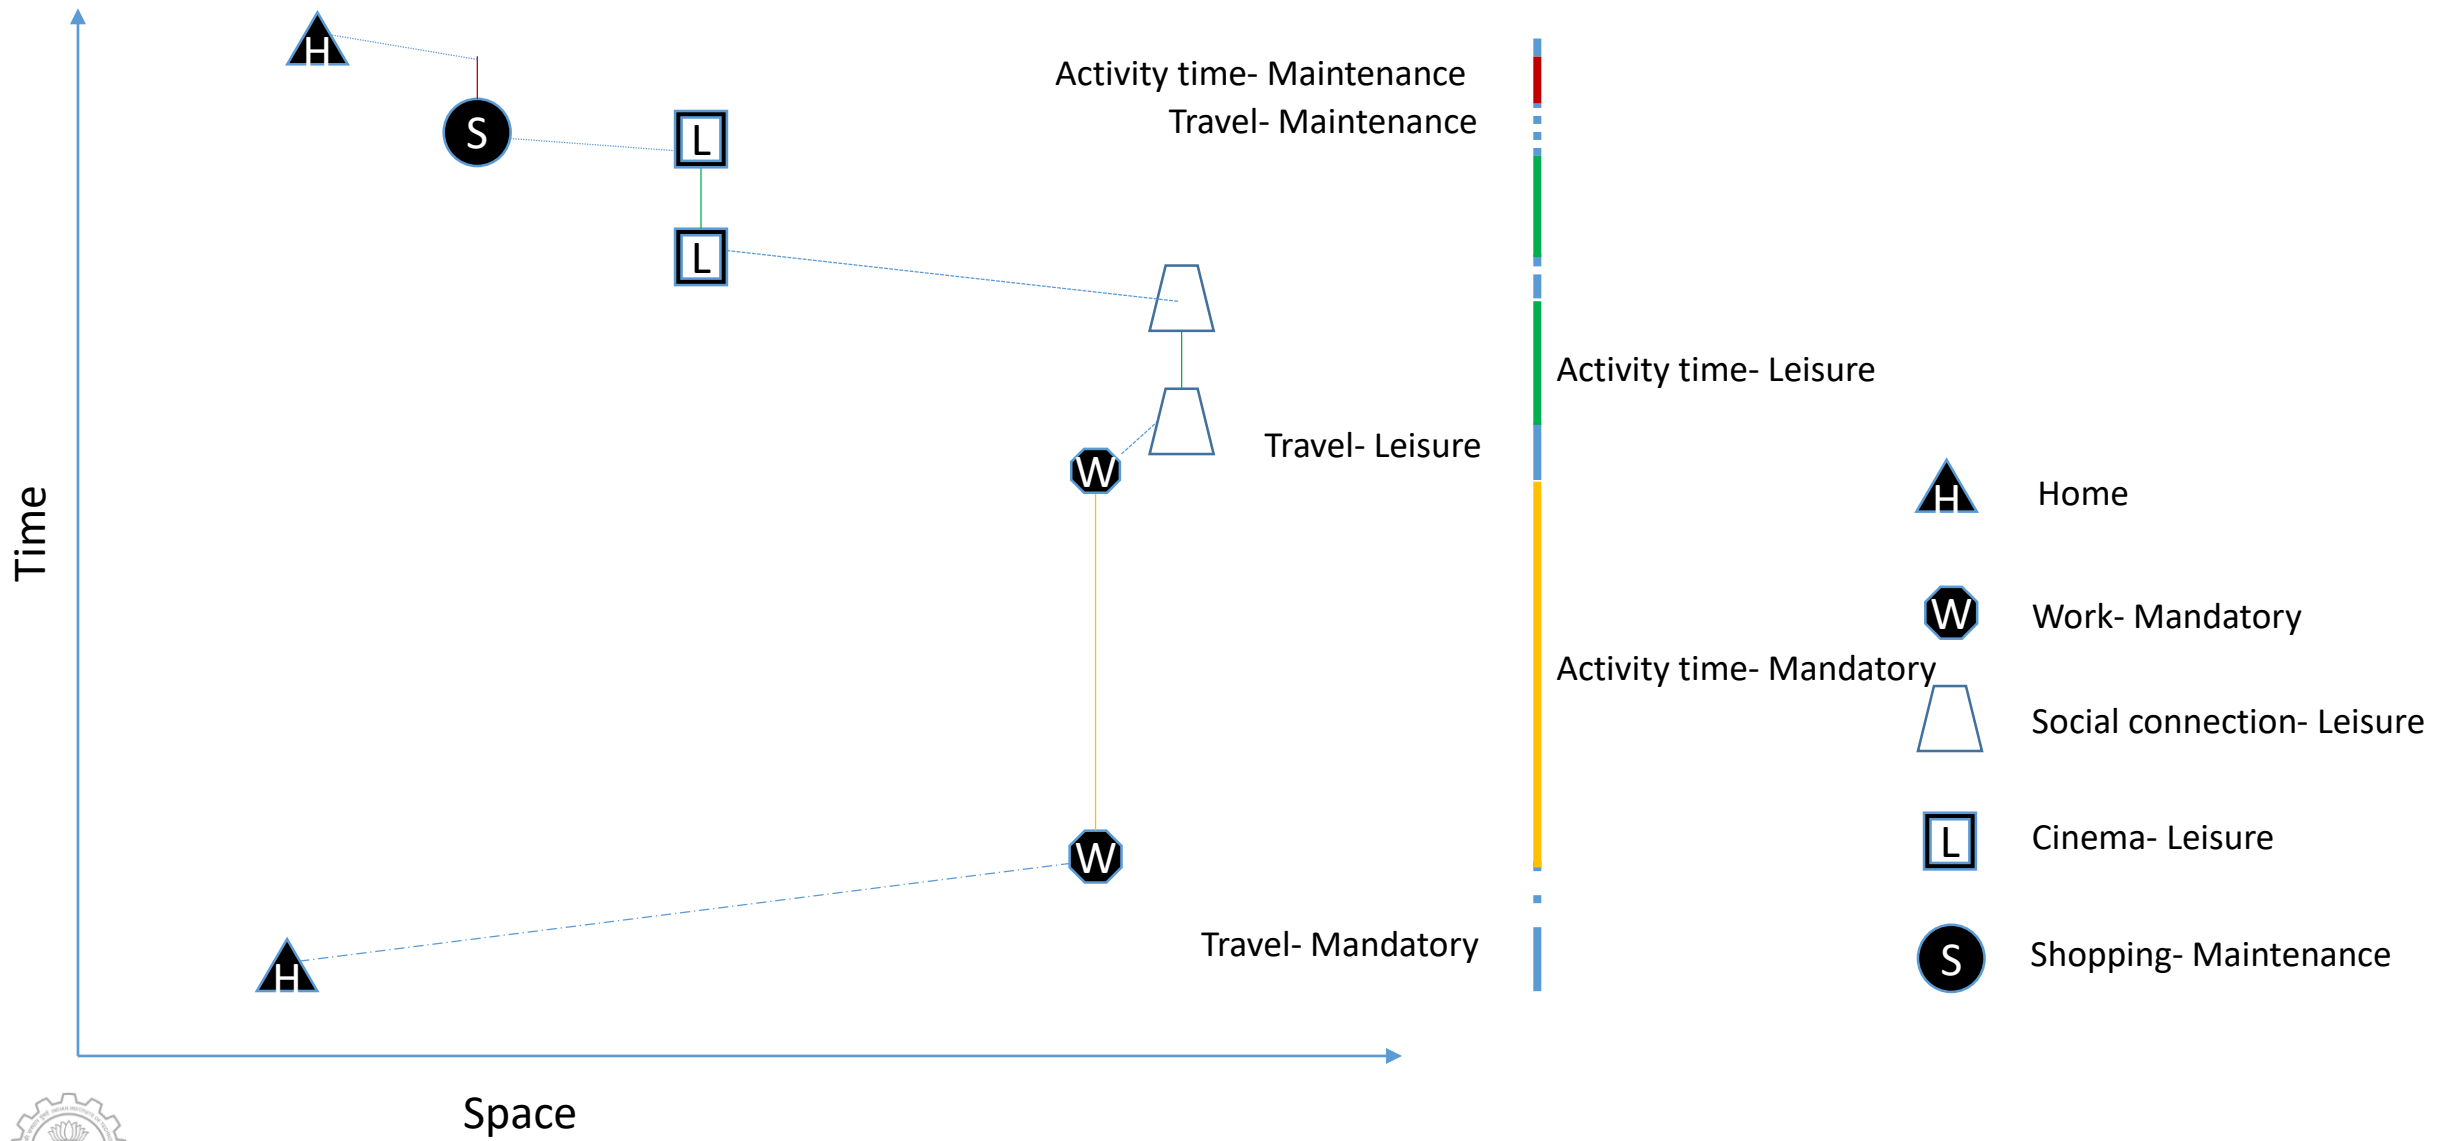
H

S

L

L

W

W

H

Time

Space

Activity time- Maintenance

Travel- Maintenance

Activity time- Leisure

Travel- Leisure

Activity time- Mandatory

Travel- Mandatory

H Home

W Work- Mandatory

Social connection- Leisure

L Cinema- Leisure

S Shopping- Maintenance